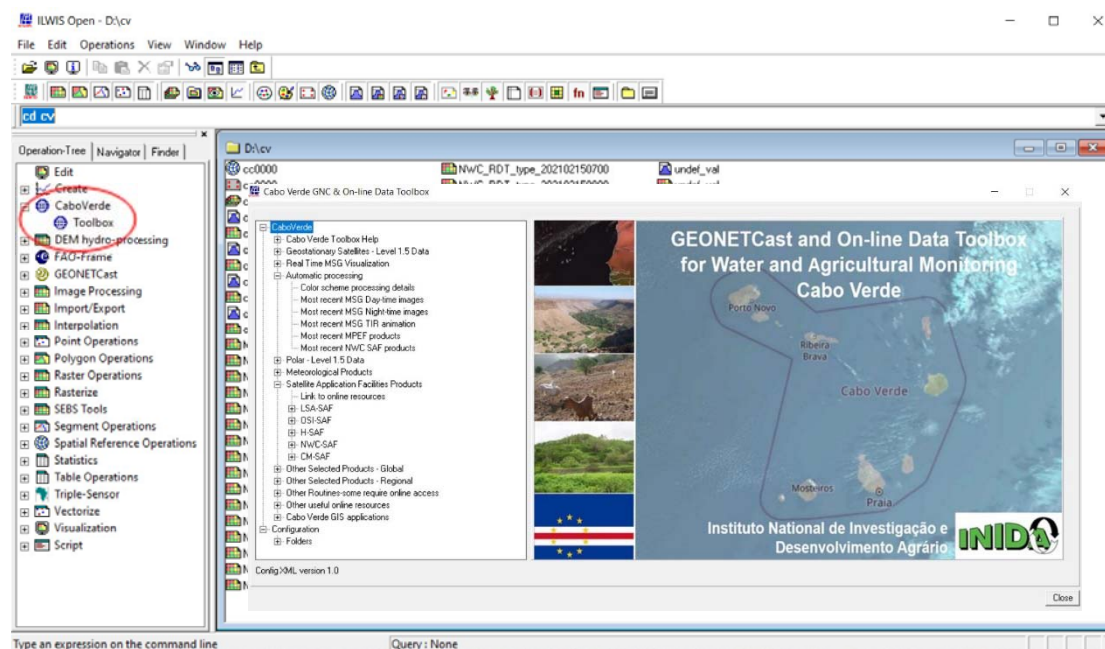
ILWIS Open - D:\cv

File Edit Operations View Window Help

cd cv

Operation-Tree | Navigator | Finder

Edit
Create
CaboVerde
Toolbox
DEM hydro-processing
FAO-Frame
GEONETCast
Image Processing
Import/Export
Interpolation
Point Operations
Polygon Operations
Raster Operations
Rasterize
SEBS Tools
Segment Operations
Spatial Reference Operations
Statistics
Table Operations
Triple-Sensor
Vectorize
Visualization
Script

D:\cv

cc0000
NWC_RDT_type_202102150700
undef_val

Cabo Verde GNC & On-line Data Toolbox

CaboVerde
Cabo Verde Toolbox Help
Geostationary Satellites - Level 1.5 Data
Real Time MSG Visualization
Automatic processing
Color scheme processing details
Most recent MSG Day-time images
Most recent MSG Night-time images
Most recent MSG TIR animation
Most recent MPEF products
Most recent NWC SAF products
Polar - Level 1.5 Data
Meteorological Products
Satellite Application Facilities Products
Link to online resources
LSA-SAF
OSI-SAF
H-SAF
NWC-SAF
CM-SAF
Other Selected Products - Global
Other Selected Products - Regional
Other Routines-some require online access
Other useful online resources
Cabo Verde GIS applications
Configuration
Folders

GEONETCast and On-line Data Toolbox for Water and Agricultural Monitoring Cabo Verde

Porto Novo
Ribeira Brava
Cabo Verde
Mosteiros
Praia

Instituto National de Investigação e Desenvolvimento Agrário

INIDA

Config.XML version 1.0

Close

Type an expression on the command line

Query : None